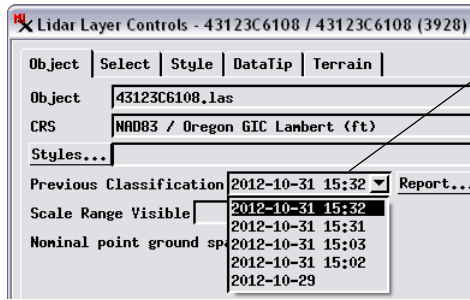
Lidar Layer Controls - 43123C6108 / 43123C6108 (3928)

Object | Select | Style | DataTip | Terrain

Object 43123C6108.las

CRS NAD83 / Oregon GIC Lambert (ft)

Styles...

Previous Classification 2012-10-31 15:32 Report...

Scale Range Visible

Nominal point ground sp

2012-10-31 15:32
2012-10-31 15:31
2012-10-31 15:03
2012-10-31 15:02
2012-10-29